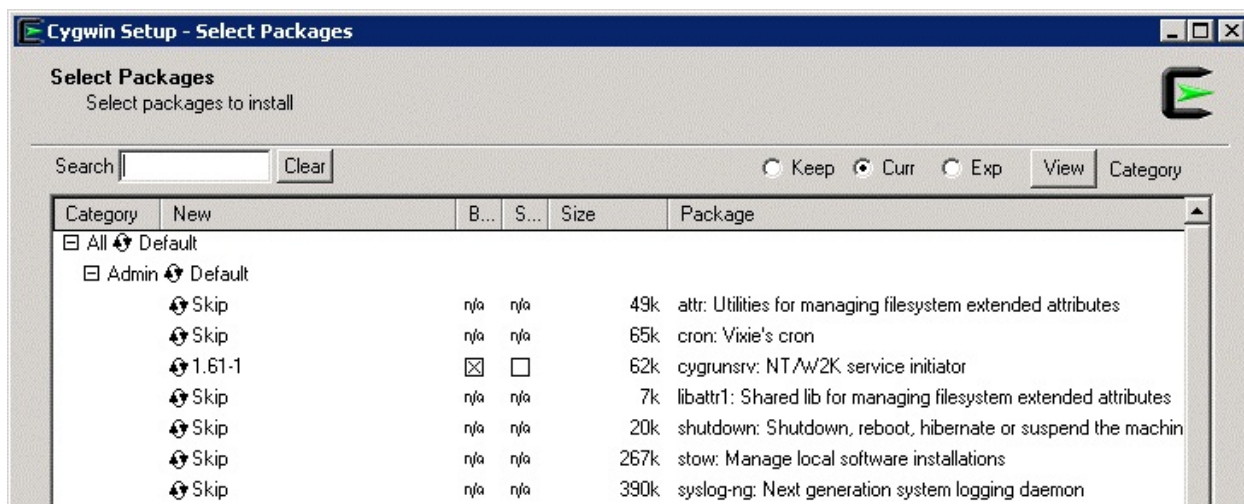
Cygwin Setup - Select Packages

Select Packages
Select packages to install

Search [ ] Clear

Keep Curr Exp View Category

| Category | New | B... | S... | Size | Package |
|---|---|---|---|---|---|
| ⊟ All Default | | | | | |
| ⊟ Admin Default | | | | | |
| | Skip | n/a | n/a | 49k | attr: Utilities for managing filesystem extended attributes |
| | Skip | n/a | n/a | 65k | cron: Vixie's cron |
| | 1.61-1 | ☒ | ☐ | 62k | cygrunsrv: NT/W2K service initiator |
| | Skip | n/a | n/a | 7k | libattr1: Shared lib for managing filesystem extended attributes |
| | Skip | n/a | n/a | 20k | shutdown: Shutdown, reboot, hibernate or suspend the machin |
| | Skip | n/a | n/a | 267k | stow: Manage local software installations |
| | Skip | n/a | n/a | 390k | syslog-ng: Next generation system logging daemon |